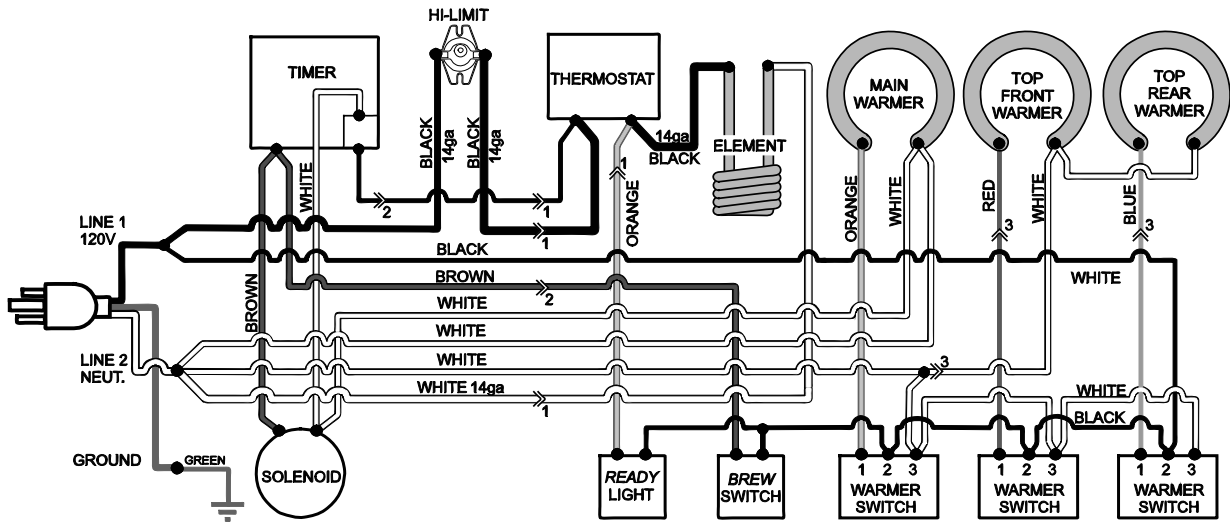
HI-LIMIT
TIMER
THERMOSTAT
MAIN WARMER
TOP FRONT WARMER
TOP REAR WARMER
BLACK 14ga
BLACK 14ga
WHITE
14ga BLACK
ELEMENT
1
ORANGE
ORANGE
WHITE
RED
3
WHITE
BLUE
3
2
1
1
LINE 1 120V
BLACK
BROWN
2
WHITE
WHITE
BROWN
LINE 2 NEUT.
WHITE
WHITE 14ga
1
3
WHITE
BLACK
GROUND
GREEN
SOLENOID
READY LIGHT
BREW SWITCH
1 2 3
WARMER SWITCH
1 2 3
WARMER SWITCH
1 2 3
WARMER SWITCH